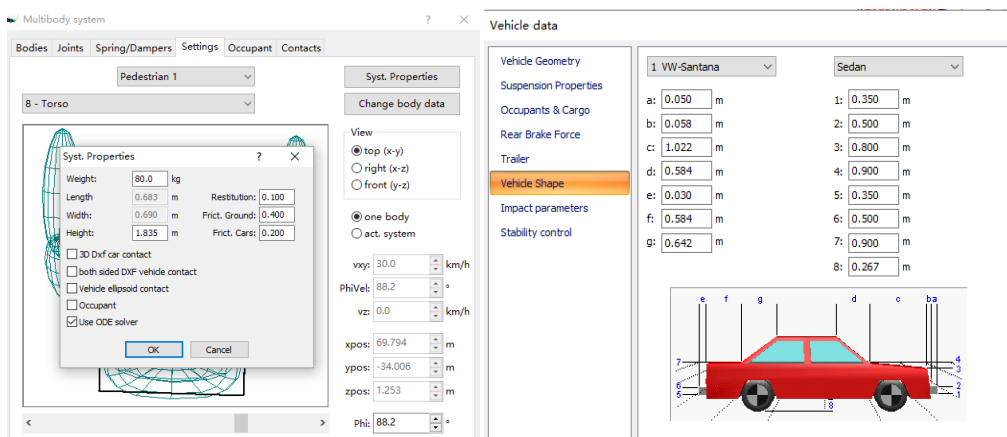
Multibody system ? ×

Bodies Joints Spring/Dampers Settings Occupant Contacts

Pedestrian 1
8 - Torso

Syst. Properties
Change body data

Syst. Properties ? ×

Weight: 80.0 kg
Length 0.683 m Restitution: 0.100
Width: 0.690 m Frict. Ground: 0.400
Height: 1.835 m Frict. Cars: 0.200

3D Dxf car contact
both sided DXF vehicle contact
Vehicle ellipsoid contact
Occupant
Use ODE solver

OK Cancel

View
top (x-y)
right (x-z)
front (y-z)

one body
act. system

vxy: 30.0 km/h
PhiVel: 88.2 °
vz: 0.0 km/h

xpos: 69.794 m
ypos: -34.006 m
zpos: 1.253 m

Phi: 88.2 °

Vehicle data

Vehicle Geometry
Suspension Properties
Occupants & Cargo
Rear Brake Force
Trailer
Vehicle Shape
Impact parameters
Stability control

1 VW-Santana
Sedan

| | | | |
|---|---|---|---|
| a: 0.050 m | | 1: 0.350 m | |
| b: 0.058 m | | 2: 0.500 m | |
| c: 1.022 m | | 3: 0.800 m | |
| d: 0.584 m | | 4: 0.900 m | |
| e: 0.030 m | | 5: 0.350 m | |
| f: 0.584 m | | 6: 0.500 m | |
| g: 0.642 m | | 7: 0.900 m | |
| | | 8: 0.267 m | |

e f g d c ba
7 4 3 6 2 5 1 8